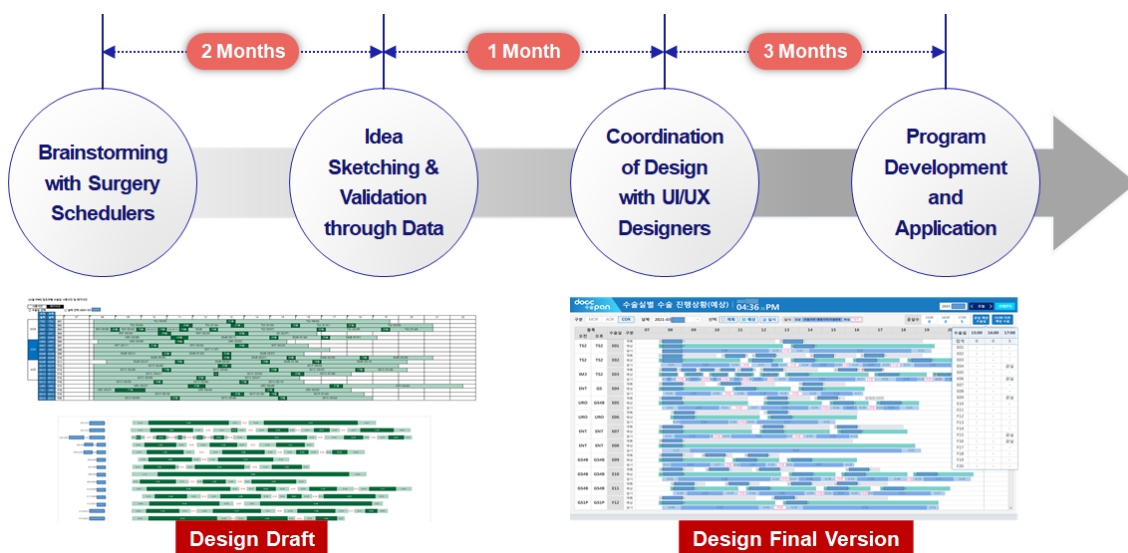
2 Months

1 Month

3 Months

Brainstorming with Surgery Schedulers

Idea Sketching & Validation through Data

Coordination of Design with UI/UX Designers

Program Development and Application

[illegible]

docc capon 수술실별 수술 진행상황(예상) 04:36 PM

Design Draft

Design Final Version